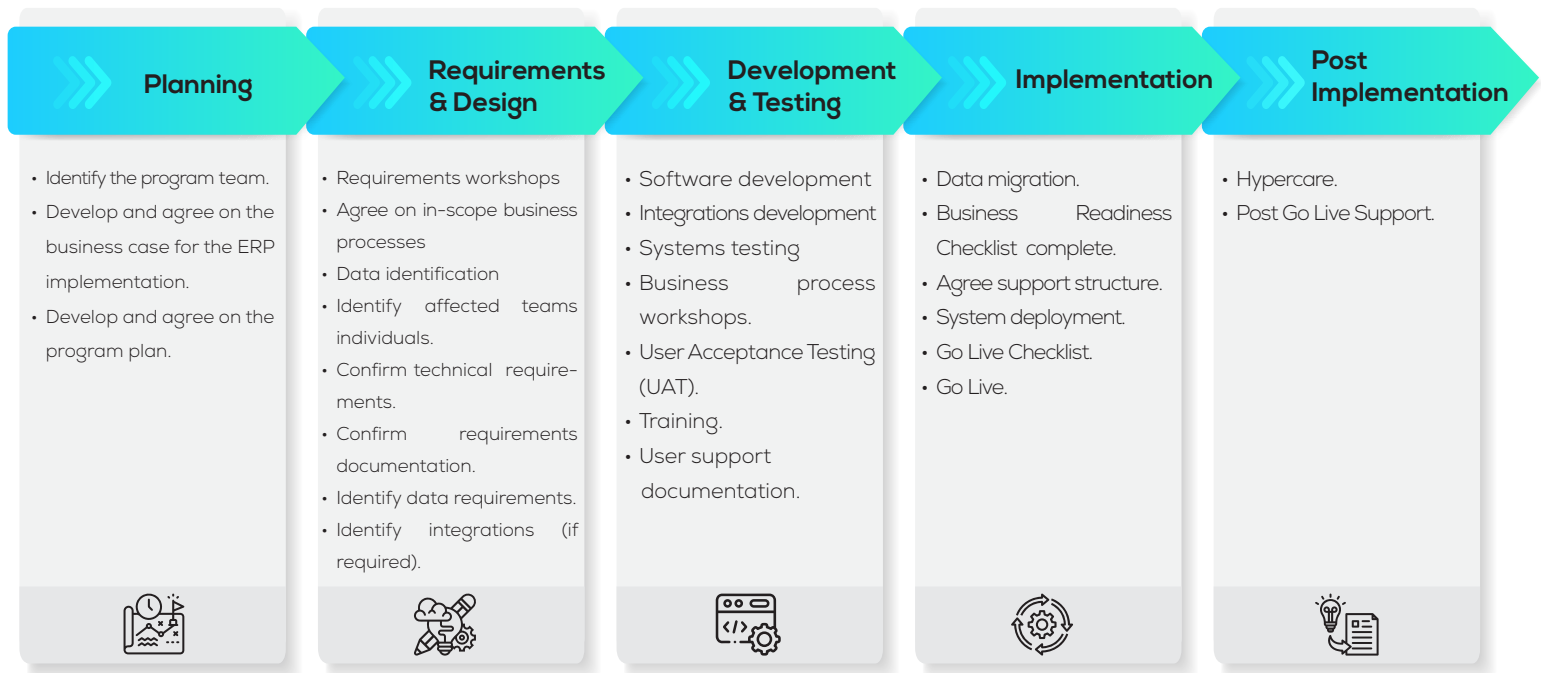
Planning

• Identify the program team.
• Develop and agree on the business case for the ERP implementation.
• Develop and agree on the program plan.

Requirements & Design

• Requirements workshops
• Agree on in-scope business processes
• Data identification
• Identify affected teams individuals.
• Confirm technical requirements.
• Confirm requirements documentation.
• Identify data requirements.
• Identify integrations (if required).

Development & Testing

• Software development
• Integrations development
• Systems testing
• Business process workshops.
• User Acceptance Testing (UAT).
• Training.
• User support documentation.

Implementation

• Data migration.
• Business Readiness Checklist complete.
• Agree support structure.
• System deployment.
• Go Live Checklist.
• Go Live.

Post Implementation

• Hypercare.
• Post Go Live Support.